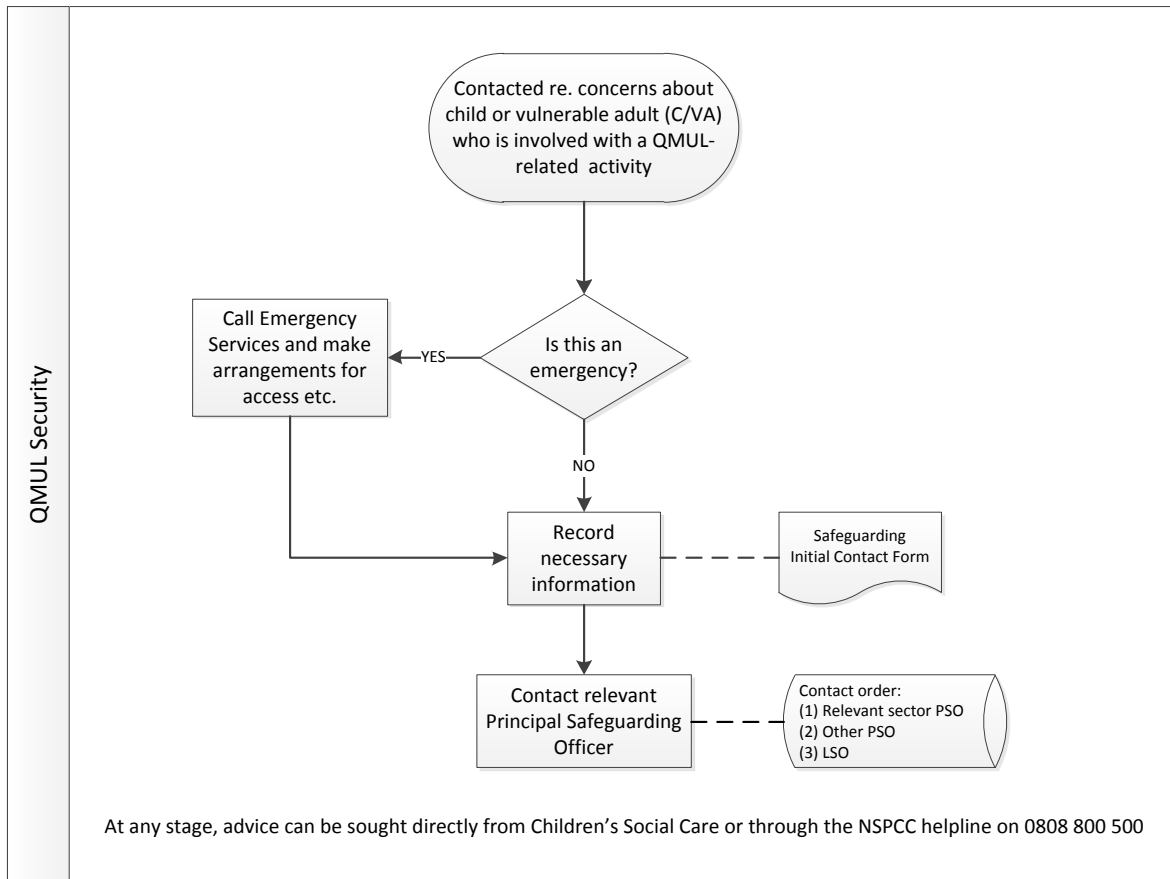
QMUL Security

Contacted re. concerns about child or vulnerable adult (C/VA) who is involved with a QMUL-related activity

Is this an emergency?

YES

Call Emergency Services and make arrangements for access etc.

NO

Record necessary information

Safeguarding Initial Contact Form

Contact relevant Principal Safeguarding Officer

Contact order:
(1) Relevant sector PSO
(2) Other PSO
(3) LSO

At any stage, advice can be sought directly from Children's Social Care or through the NSPCC helpline on 0808 800 500